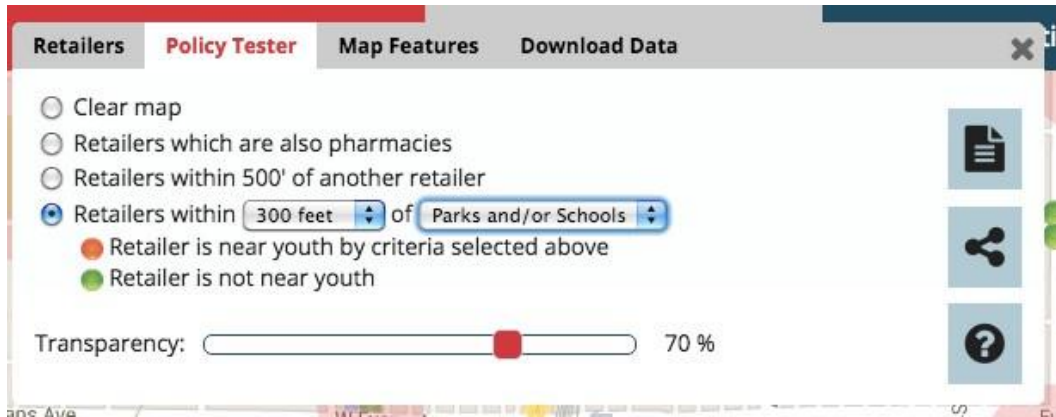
Retailers | Policy Tester | Map Features | Download Data

Clear map
Retailers which are also pharmacies
Retailers within 500' of another retailer
Retailers within 300 feet of Parks and/or Schools
Retailer is near youth by criteria selected above
Retailer is not near youth

Transparency: 70 %

ans Ave